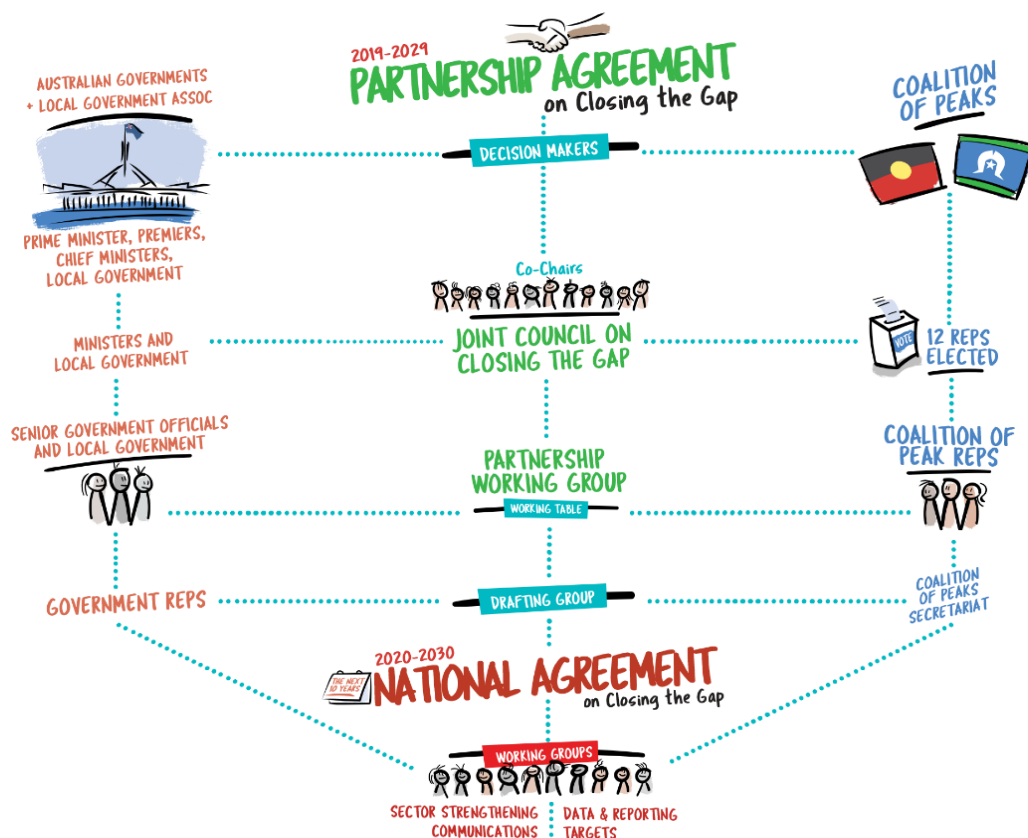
2019-2029
PARTNERSHIP AGREEMENT
on Closing the Gap

AUSTRALIAN GOVERNMENTS + LOCAL GOVERNMENT ASSOC

COALITION OF PEAKS

DECISION MAKERS

PRIME MINISTER, PREMIERS, CHIEF MINISTERS, LOCAL GOVERNMENT

Co-Chairs

MINISTERS AND LOCAL GOVERNMENT

JOINT COUNCIL ON CLOSING THE GAP

VOTE

12 REPS ELECTED

SENIOR GOVERNMENT OFFICIALS AND LOCAL GOVERNMENT

PARTNERSHIP WORKING GROUP

WORKING TABLE

COALITION OF PEAK REPS

GOVERNMENT REPS

DRAFTING GROUP

COALITION OF PEAKS SECRETARIAT

2020-2030
THE NEXT 10 YEARS
NATIONAL AGREEMENT
on Closing the Gap

WORKING GROUPS

SECTOR STRENGTHENING
COMMUNICATIONS

DATA & REPORTING
TARGETS